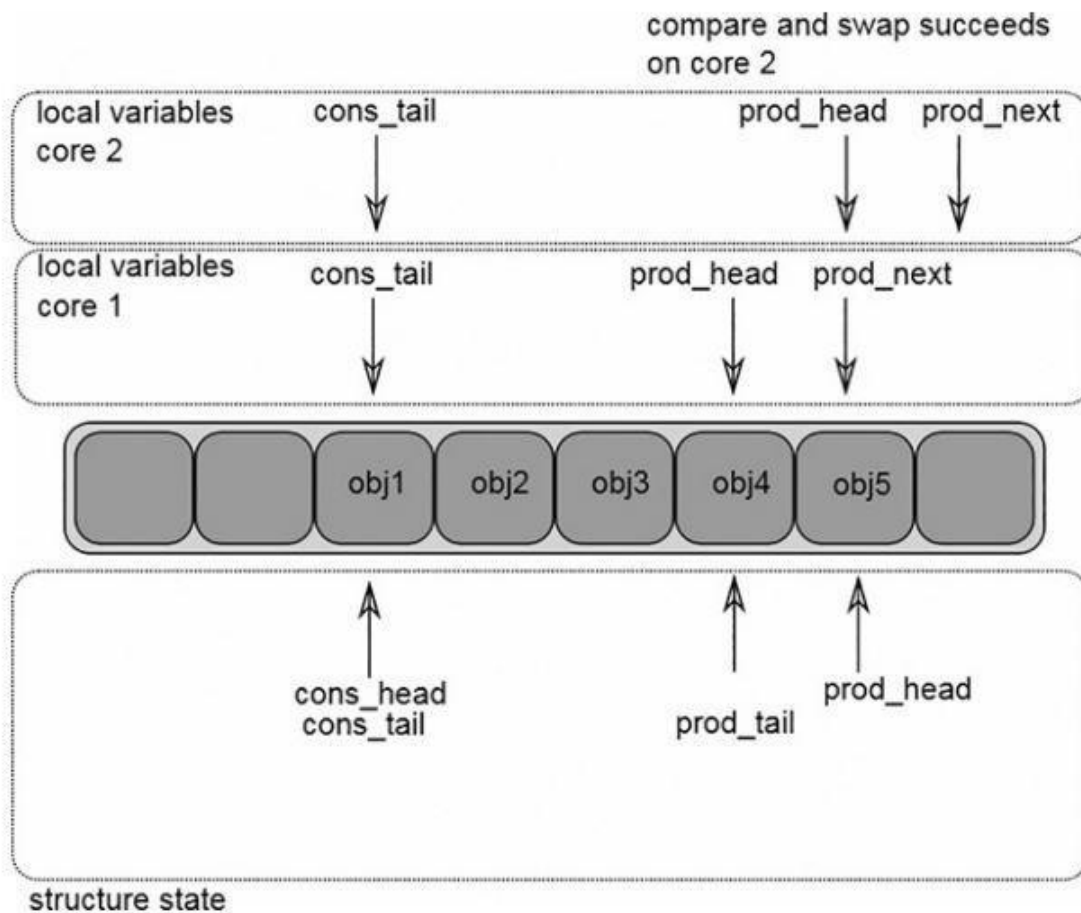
compare and swap succeeds on core 2

local variables core 2

cons_tail

prod_head

prod_next

local variables core 1

cons_tail

prod_head

prod_next

obj1

obj2

obj3

obj4

obj5

cons_head
cons_tail

prod_tail

prod_head

structure state